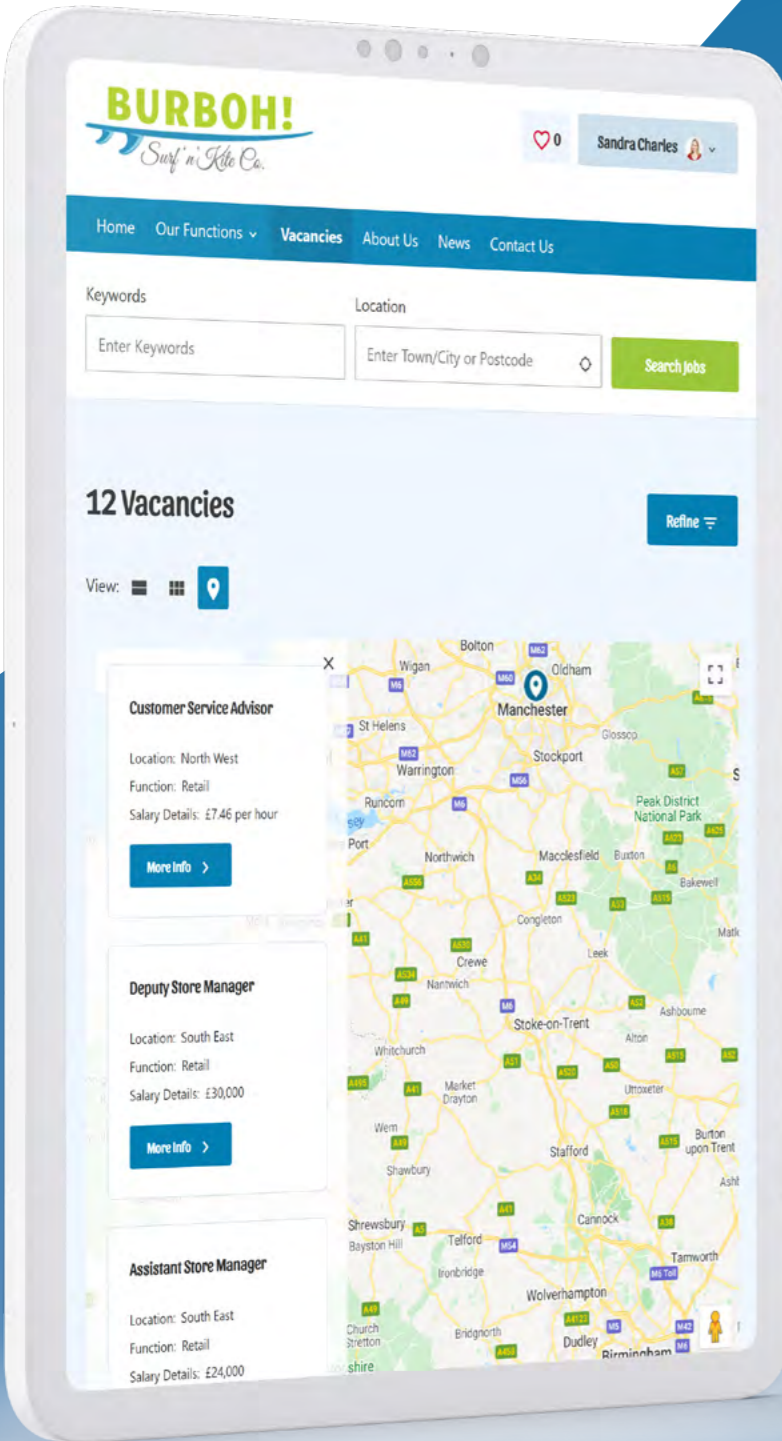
BURBOH!
Surf 'n' Kite Co.

0 Sandra Charles

Home Our Functions Vacancies About Us News Contact Us

Keywords
Enter Keywords

Location
Enter Town/City or Postcode

Search Jobs

12 Vacancies

Refine

View:

Customer Service Advisor

Location: North West
Function: Retail
Salary Details: £7.46 per hour

More Info

Deputy Store Manager

Location: South East
Function: Retail
Salary Details: £30,000

More Info

Assistant Store Manager

Location: South East
Function: Retail
Salary Details: £24,000

Bolton
Wigan
M62
Oldham
M6
M60
Manchester
St Helens
Glossop
M62
Stockport
Warrington
M56
A57
Runcorn
M6
Peak District National Park
Port
A623
A625
Northwich
Macclesfield
Buxton
A556
A34
A6
Bakewell
A523
A53
A515
Congleton
A41
A530
Leek
Crewe
A534
Nantwich
A52
A49
M6
Ashbourne
Stoke-on-Trent
Alton
Whitchurch
A51
A50
A515
A520
A495
A41
Market Drayton
Uttoxeter
A518
Wem
A49
A515
Burton upon Trent
Stafford
Shawbury
A41
Cannock
A38
Shrewsbury
A5
Bayston Hill
Telford
M54
Tamworth
M6 Toll
Ironbridge
Wolverhampton
A49
A4123
M5
M42
Church Stretton
Bridgnorth
A458
Dudley
Birmingham
shire